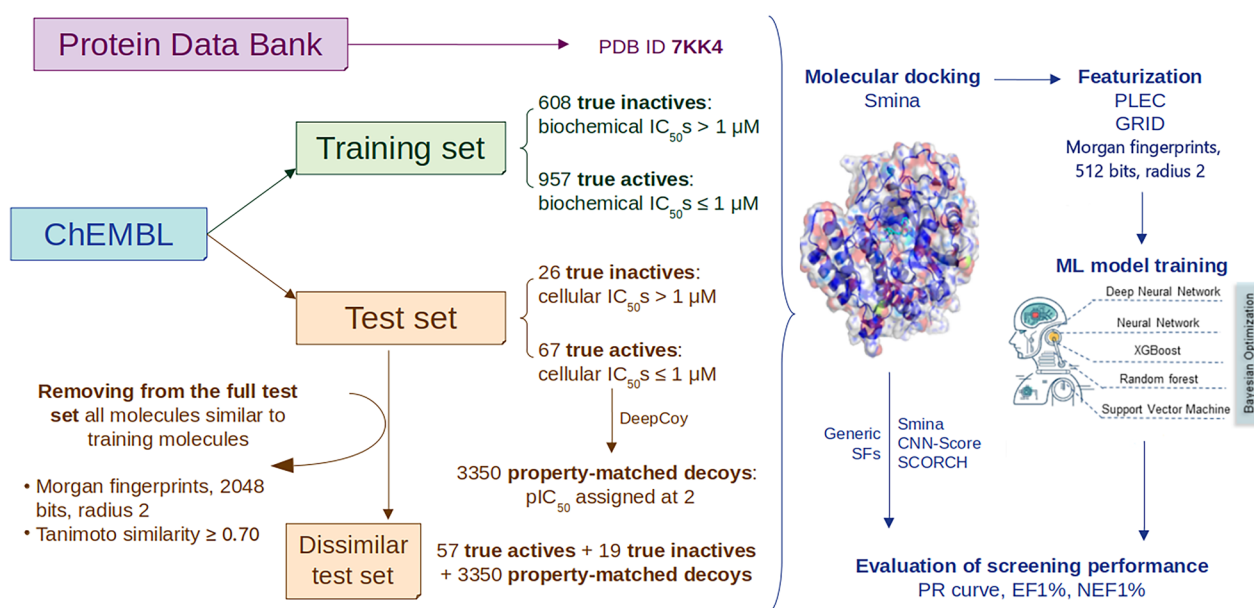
Protein Data Bank

PDB ID **7KK4**

ChEMBL

Training set

608 **true inactives**: biochemical $IC_{50}$s > 1 μM

957 **true actives**: biochemical $IC_{50}$s ≤ 1 μM

Test set

26 **true inactives**: cellular $IC_{50}$s > 1 μM

67 **true actives**: cellular $IC_{50}$s ≤ 1 μM

DeepCoy

3350 **property-matched decoys**: $pIC_{50}$ assigned at 2

**Removing from the full test set** all molecules similar to training molecules

• Morgan fingerprints, 2048 bits, radius 2
• Tanimoto similarity ≥ 0.70

Dissimilar test set

57 **true actives** + 19 **true inactives** + 3350 **property-matched decoys**

**Molecular docking**
Smina

**Featurization**
PLEC
GRID
Morgan fingerprints, 512 bits, radius 2

**ML model training**

Deep Neural Network
Neural Network
XGBoost
Random forest
Support Vector Machine

Bayesian Optimization

Generic SFs

Smina
CNN-Score
SCORCH

**Evaluation of screening performance**
PR curve, EF1%, NEF1%